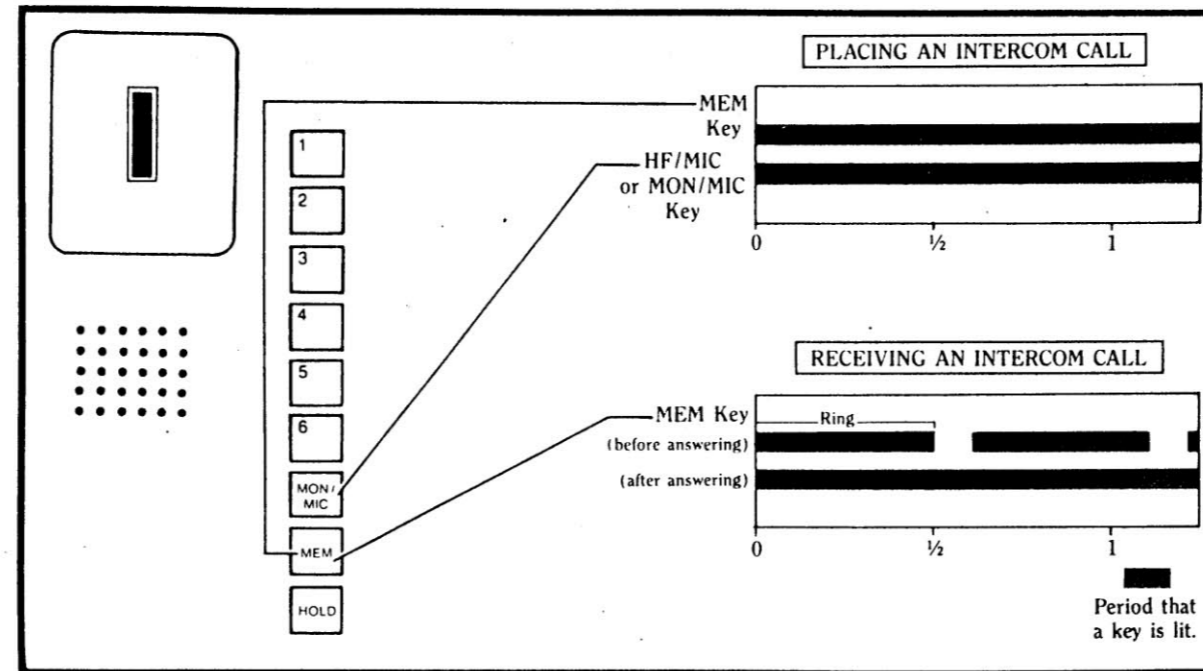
PLACING AN INTERCOM CALL

1
2
3
4
5
6
MON/MIC
MEM
HOLD

MEM Key

HF/MIC or MON/MIC Key

0 ½ 1

RECEIVING AN INTERCOM CALL

MEM Key
Ring
(before answering)
(after answering)

0 ½ 1

Period that a key is lit.